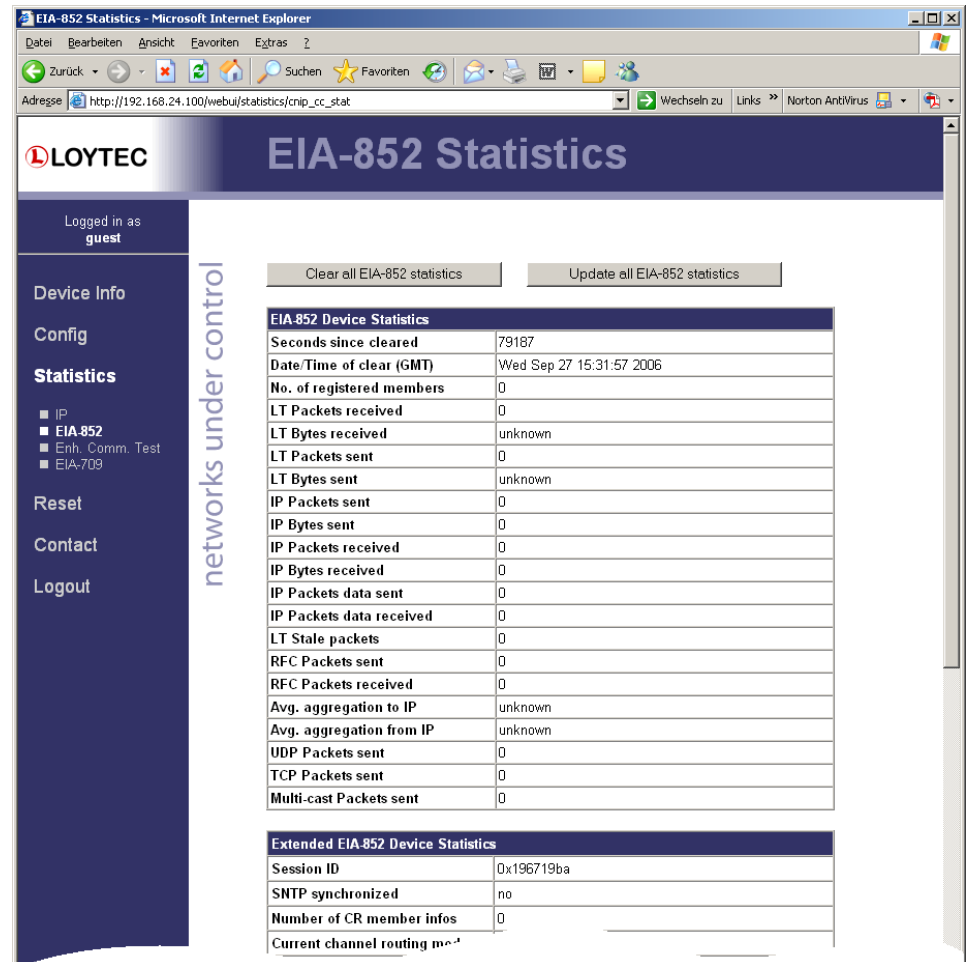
EIA-852 Statistics - Microsoft Internet Explorer

Datei Bearbeiten Ansicht Favoriten Extras ?

Zurück Suchen Favoriten

Adresse http://192.168.24.100/webui/statistics/cnip_cc_stat Wechseln zu Links » Norton AntiVirus

LOYTEC

EIA-852 Statistics

Logged in as
guest

Device Info

Config

Statistics

IP
EIA-852
Enh. Comm. Test
EIA-709

Reset

Contact

Logout

networks under control

Clear all EIA-852 statistics

Update all EIA-852 statistics

| EIA-852 Device Statistics | |
|---|---|
| Seconds since cleared | 79187 |
| Date/Time of clear (GMT) | Wed Sep 27 15:31:57 2006 |
| No. of registered members | 0 |
| LT Packets received | 0 |
| LT Bytes received | unknown |
| LT Packets sent | 0 |
| LT Bytes sent | unknown |
| IP Packets sent | 0 |
| IP Bytes sent | 0 |
| IP Packets received | 0 |
| IP Bytes received | 0 |
| IP Packets data sent | 0 |
| IP Packets data received | 0 |
| LT Stale packets | 0 |
| RFC Packets sent | 0 |
| RFC Packets received | 0 |
| Avg. aggregation to IP | unknown |
| Avg. aggregation from IP | unknown |
| UDP Packets sent | 0 |
| TCP Packets sent | 0 |
| Multi-cast Packets sent | 0 |

| Extended EIA-852 Device Statistics | |
|---|---|
| Session ID | 0x196719ba |
| SNTP synchronized | no |
| Number of CR member infos | 0 |
| Current channel routing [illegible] | |